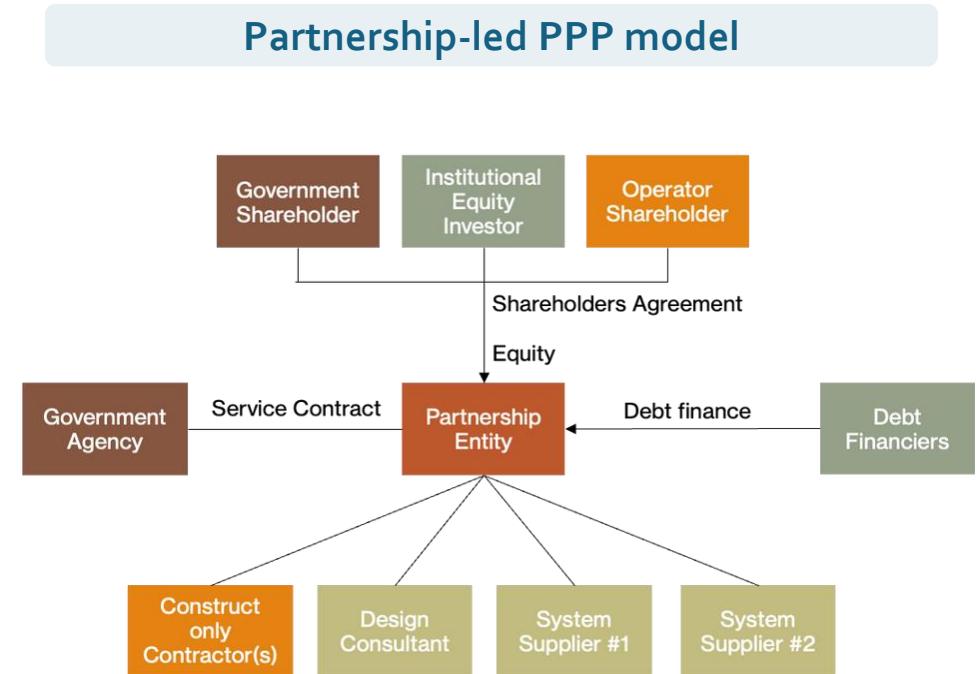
Partnership-led PPP model

Government Shareholder

Institutional Equity Investor

Operator Shareholder

Shareholders Agreement

Equity

Government Agency

Service Contract

Partnership Entity

Debt finance

Debt Financiers

Construct only Contractor(s)

Design Consultant

System Supplier #1

System Supplier #2